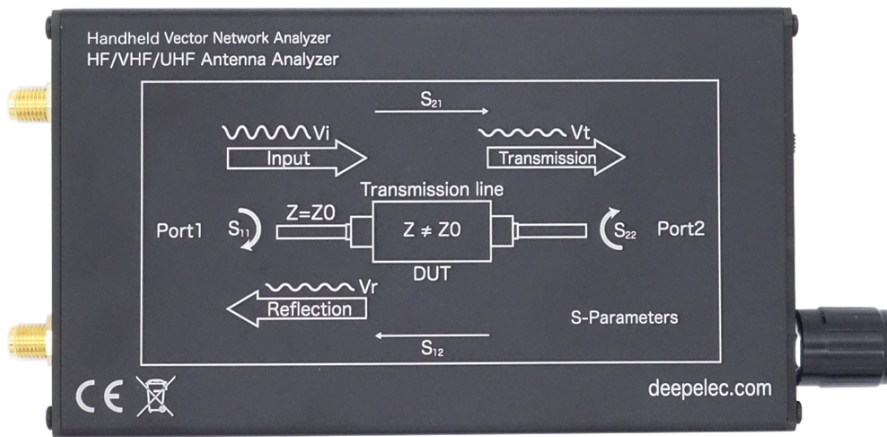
Handheld Vector Network Analyzer
HF/VHF/UHF Antenna Analyzer

$S_{21}$

Vi
Input

Vt
Transmission

Transmission line

Port1 $S_{11}$ Z=Z0 Z ≠ Z0 $S_{22}$ Port2

DUT

Vr
Reflection

S-Parameters

$S_{12}$

CE

deepelec.com